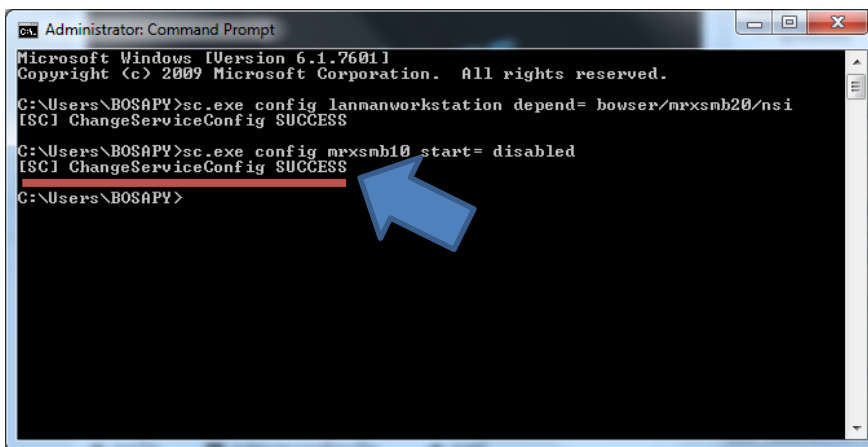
Administrator: Command Prompt

Microsoft Windows [Version 6.1.7601]
Copyright (c) 2009 Microsoft Corporation. All rights reserved.

C:\Users\BOSAPY>sc.exe config lanmanworkstation depend= bowser/mrxsmb20/nsi
[SC] ChangeServiceConfig SUCCESS

C:\Users\BOSAPY>sc.exe config mrxsmb10 start= disabled
[SC] ChangeServiceConfig SUCCESS

C:\Users\BOSAPY>